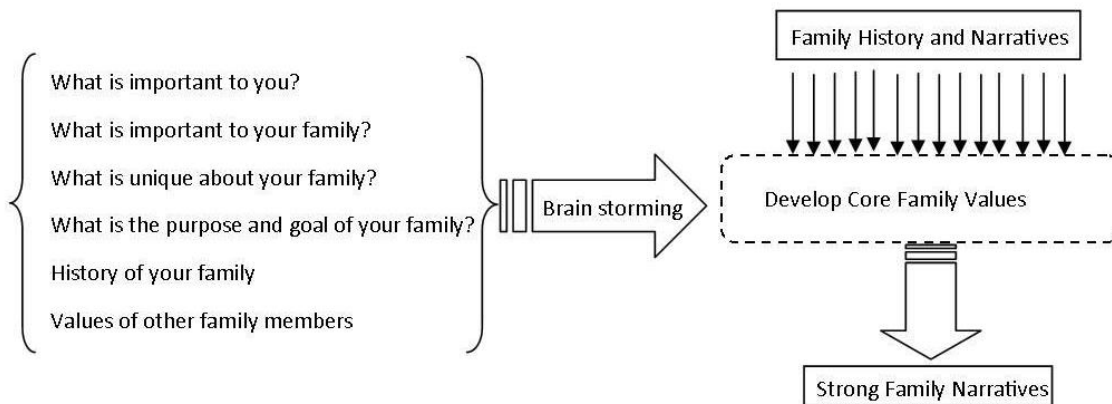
What is important to you?

What is important to your family?

What is unique about your family?

What is the purpose and goal of your family?

History of your family

Values of other family members

Brain storming

Family History and Narratives

Develop Core Family Values

Strong Family Narratives